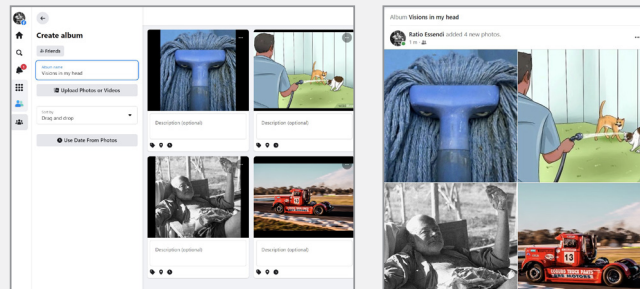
Create album

Friends

Album name
Visions in my head

Upload Photos or Videos

Sort by
Drag and drop

Use Date From Photos

Description (optional)

Description (optional)

Description (optional)

Description (optional)

Album Visions in my head

Ratio Essendi added 4 new photos.
1 m ·

13